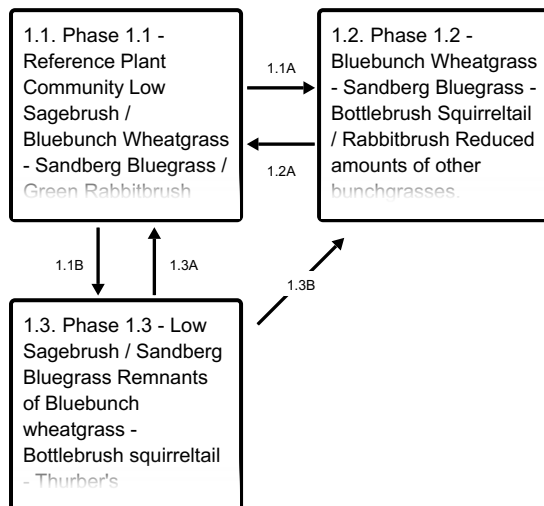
1.1. Phase 1.1 - Reference Plant Community Low Sagebrush / Bluebunch Wheatgrass - Sandberg Bluegrass / Green Rabbitbrush

1.1A

1.2A

1.2. Phase 1.2 - Bluebunch Wheatgrass - Sandberg Bluegrass - Bottlebrush Squirreltail / Rabbitbrush Reduced amounts of other bunchgrasses.

1.1B

1.3A

1.3B

1.3. Phase 1.3 - Low Sagebrush / Sandberg Bluegrass Remnants of Bluebunch wheatgrass - Bottlebrush squirreltail - Thurber's